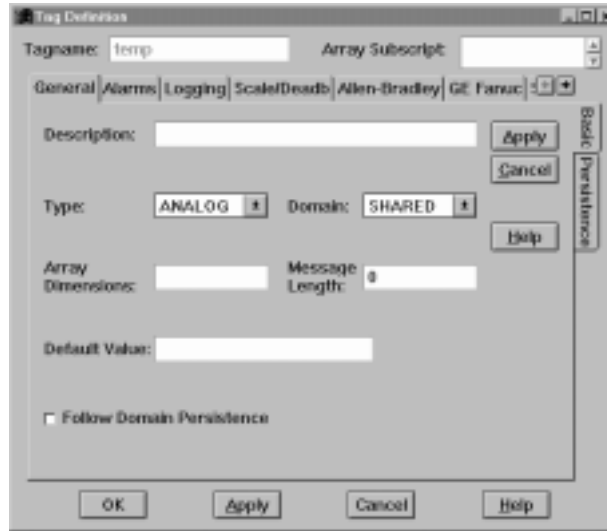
Tag Definition

Tagname: temp

Array Subscript:

General | Alarms | Logging | Scale/Deadb | Allen-Bradley | GE Fanuc

Basic | Persistence

Description:

Apply

Cancel

Type: ANALOG

Domain: SHARED

Help

Array Dimensions:

Message Length: 0

Default Value:

Follow Domain Persistence

OK

Apply

Cancel

Help